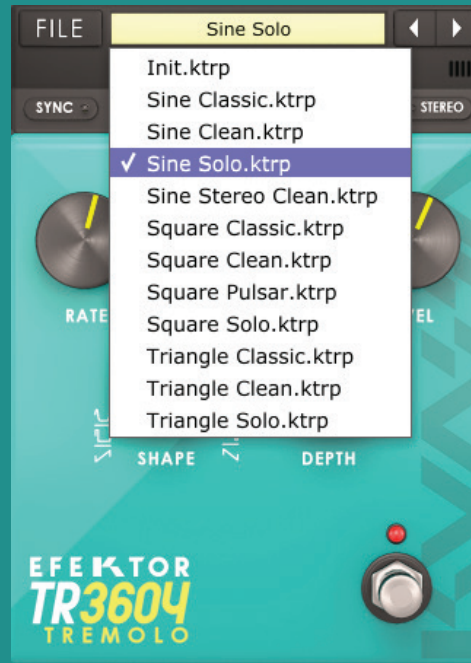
FILE
Sine Solo
SYNC
STEREO
Init.ktrp
Sine Classic.ktrp
Sine Clean.ktrp
✓ Sine Solo.ktrp
Sine Stereo Clean.ktrp
Square Classic.ktrp
Square Clean.ktrp
Square Pulsar.ktrp
Square Solo.ktrp
Triangle Classic.ktrp
Triangle Clean.ktrp
Triangle Solo.ktrp
RATE
VEL
SHAPE
DEPTH
EFEKTOR
TR3604
TREMOLO